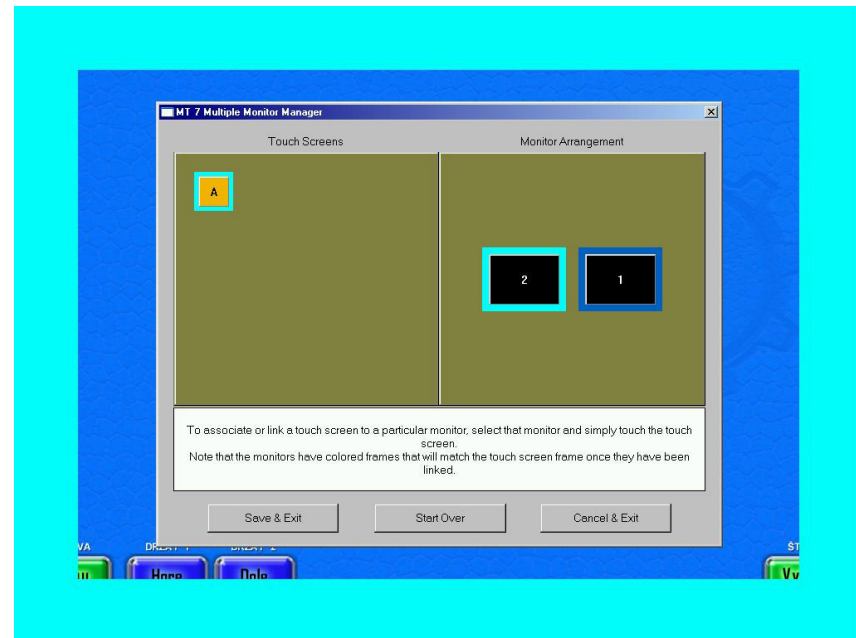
MT 7 Multiple Monitor Manager

Touch Screens

Monitor Arrangement

A

2

1

To associate or link a touch screen to a particular monitor, select that monitor and simply touch the touch screen.
Note that the monitors have colored frames that will match the touch screen frame once they have been linked.

Save & Exit

Start Over

Cancel & Exit

VA

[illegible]

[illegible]

Hore

Dole

ŠT

Vy